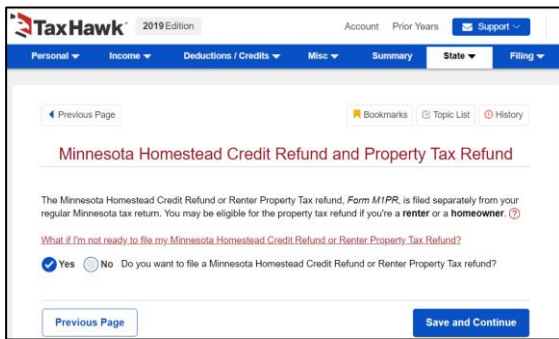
TaxHawk 2019 Edition

Account Prior Years Support

Personal Income Deductions / Credits Misc Summary State Filing

Previous Page

Bookmarks Topic List History

Minnesota Homestead Credit Refund and Property Tax Refund

The Minnesota Homestead Credit Refund or Renter Property Tax refund, Form M1PR, is filed separately from your regular Minnesota tax return. You may be eligible for the property tax refund if you're a renter or a homeowner. ?

What if I'm not ready to file my Minnesota Homestead Credit Refund or Renter Property Tax Refund?

Yes No Do you want to file a Minnesota Homestead Credit Refund or Renter Property Tax refund?

Previous Page

Save and Continue